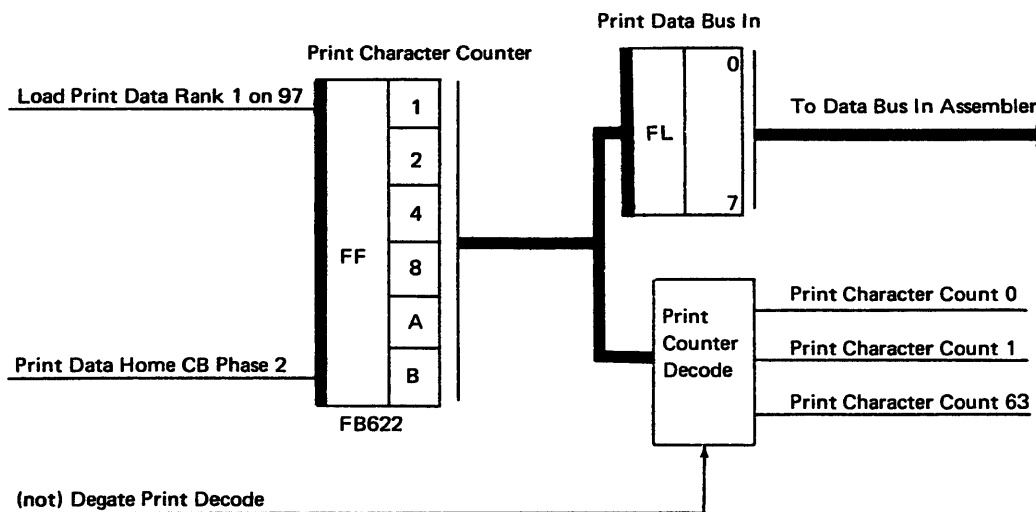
Print Data Bus In

Print Character Counter

Load Print Data Rank 1 on 97

FF

1
2
4
8
A
B

FB622

Print Data Home CB Phase 2

FL

0

7

To Data Bus In Assembler

Print Counter Decode

Print Character Count 0

Print Character Count 1

Print Character Count 63

(not) Degate Print Decode